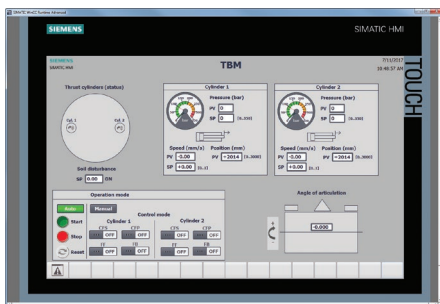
SIMATIC WinCC Runtime Advanced

SIEMENS

SIMATIC HMI

SIEMENS
SIMATIC PANEL

TBM

7/11/2017
10:48:57 AM

TOUCH

Thrust cylinders (status)

Cyl. 1
Cyl. 2

Soil disturbance
SP 0.00 ON

Cylinder 1

Pressure (bar)
PV 0
SP 0 [0..350]

Speed (mm/s)
Position (mm)
PV -0.00
PV +2014 [0..3000]
SP +0.00 [0..3]

Cylinder 2

Pressure (bar)
PV 0
SP 0 [0..350]

Speed (mm/s)
Position (mm)
PV -0.00
PV +2014 [0..3000]
SP +0.00 [0..3]

Operation mode

Auto
Manual

Control mode

Start
Stop
Reset

Cylinder 1
CFS OFF
CFF OFF
FF OFF
FR OFF

Cylinder 2
CFS OFF
CFF OFF
FF OFF
FR OFF

Angle of articulation

-0.000